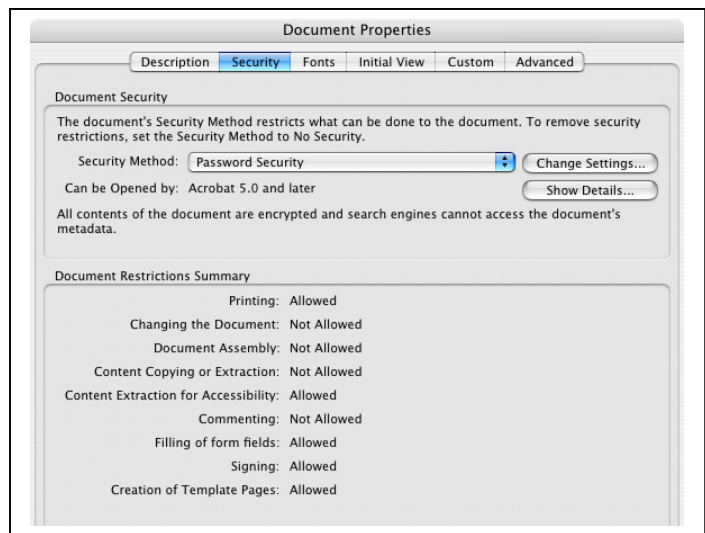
Document Properties

Description | Security | Fonts | Initial View | Custom | Advanced

Document Security

The document's Security Method restricts what can be done to the document. To remove security restrictions, set the Security Method to No Security.

Security Method: Password Security

Change Settings...

Can be Opened by: Acrobat 5.0 and later

Show Details...

All contents of the document are encrypted and search engines cannot access the document's metadata.

Document Restrictions Summary

Printing: Allowed

Changing the Document: Not Allowed

Document Assembly: Not Allowed

Content Copying or Extraction: Not Allowed

Content Extraction for Accessibility: Allowed

Commenting: Not Allowed

Filling of form fields: Allowed

Signing: Allowed

Creation of Template Pages: Allowed